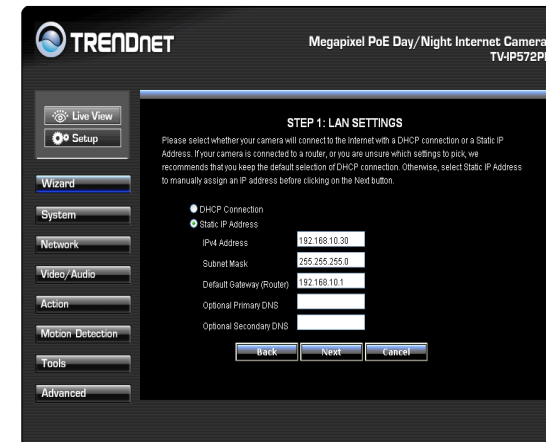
TRENDNET

Megapixel PoE Day/Night Internet Camera
TV-IP572PI

Live View
Setup

Wizard
System
Network
Video/Audio
Action
Motion Detection
Tools
Advanced

STEP 1: LAN SETTINGS

Please select whether your camera will connect to the Internet with a DHCP connection or a Static IP Address. If your camera is connected to a router, or you are unsure which settings to pick, we recommends that you keep the default selection of DHCP connection. Otherwise, select Static IP Address to manually assign an IP address before clicking on the Next button.

DHCP Connection
Static IP Address

| | |
|---|---|
| IPv4 Address | 192.168.10.30 |
| Subnet Mask | 255.255.255.0 |
| Default Gateway (Router) | 192.168.10.1 |
| Optional Primary DNS | |
| Optional Secondary DNS | |

Back Next Cancel